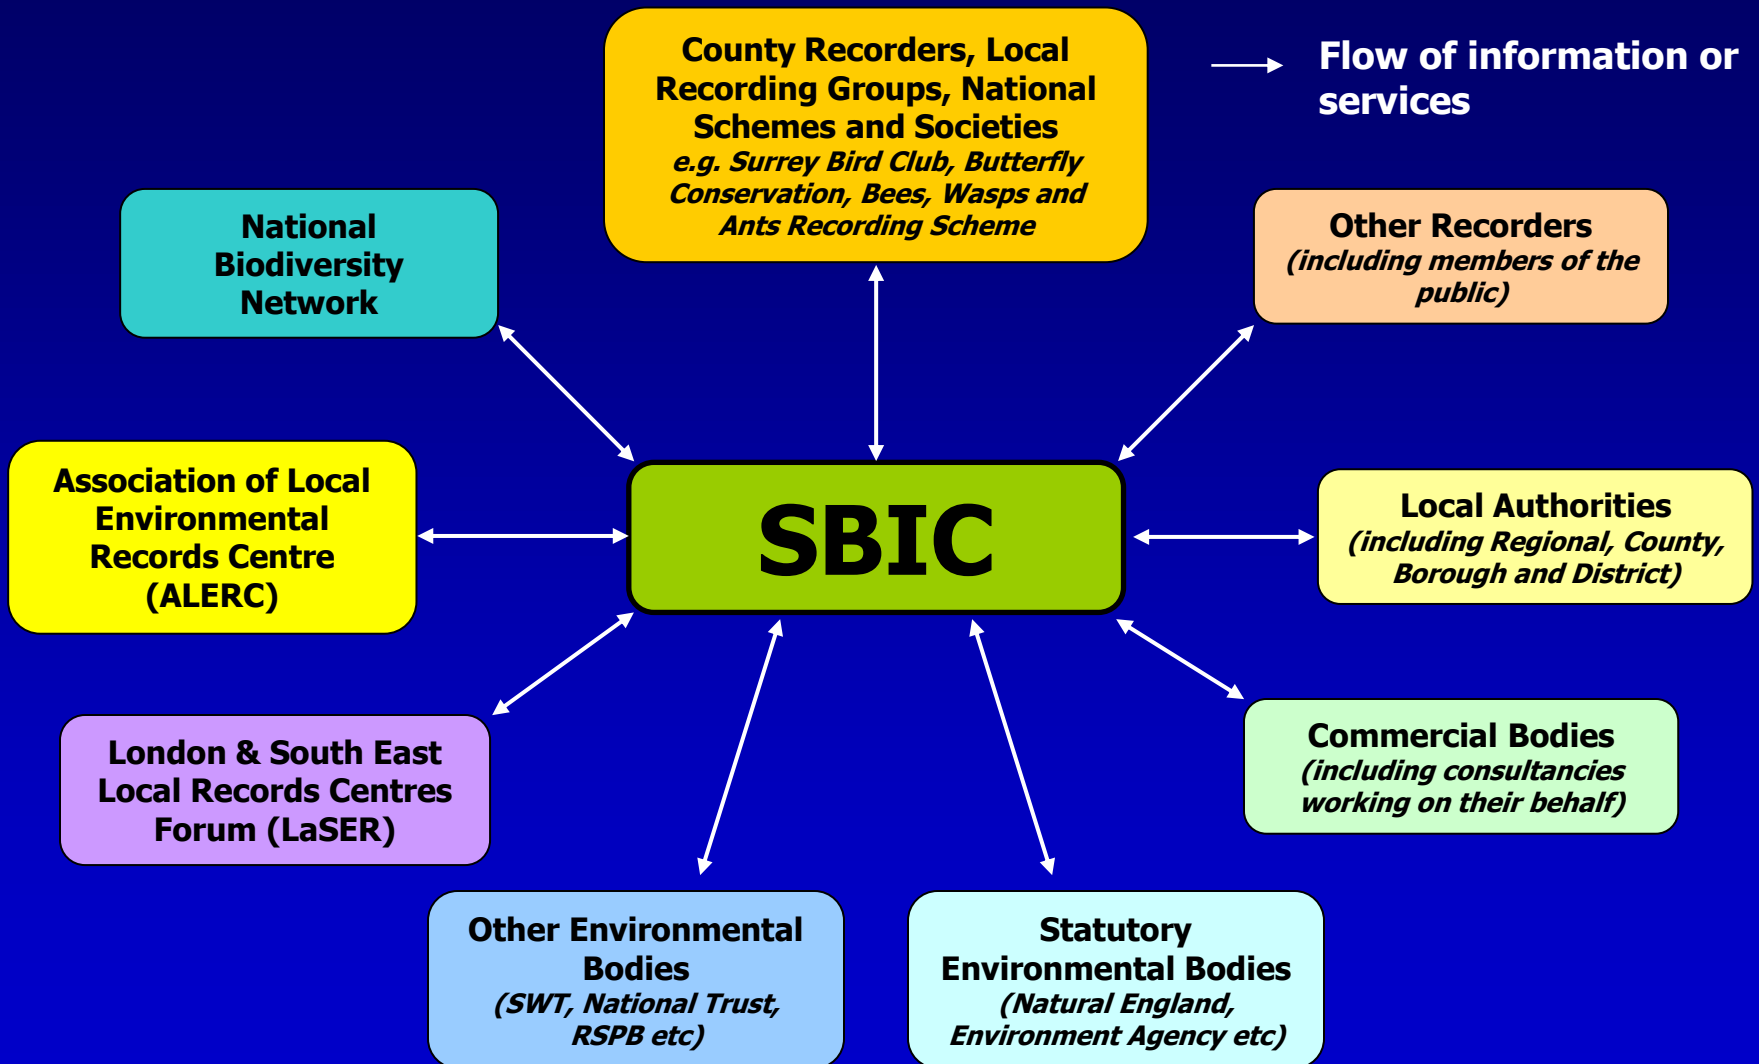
County Recorders, Local Recording Groups, National Schemes and Societies
e.g. Surrey Bird Club, Butterfly Conservation, Bees, Wasps and Ants Recording Scheme

Flow of information or services

National Biodiversity Network

Other Recorders
(including members of the public)

Association of Local Environmental Records Centre (ALERC)

SBIC

Local Authorities
(including Regional, County, Borough and District)

London & South East Local Records Centres Forum (LaSER)

Commercial Bodies
(including consultancies working on their behalf)

Other Environmental Bodies
(SWT, National Trust, RSPB etc)

Statutory Environmental Bodies
(Natural England, Environment Agency etc)